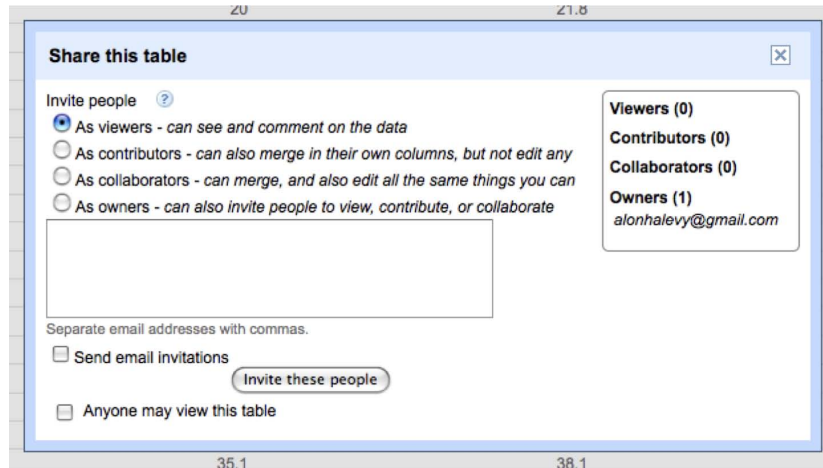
20 21.8

Share this table

Invite people ?

As viewers - *can see and comment on the data*

As contributors - *can also merge in their own columns, but not edit any*

As collaborators - *can merge, and also edit all the same things you can*

As owners - *can also invite people to view, contribute, or collaborate*

Separate email addresses with commas.

Send email invitations

Invite these people

Anyone may view this table

Viewers (0)

Contributors (0)

Collaborators (0)

Owners (1)
alonhalevy@gmail.com

35.1 38.1